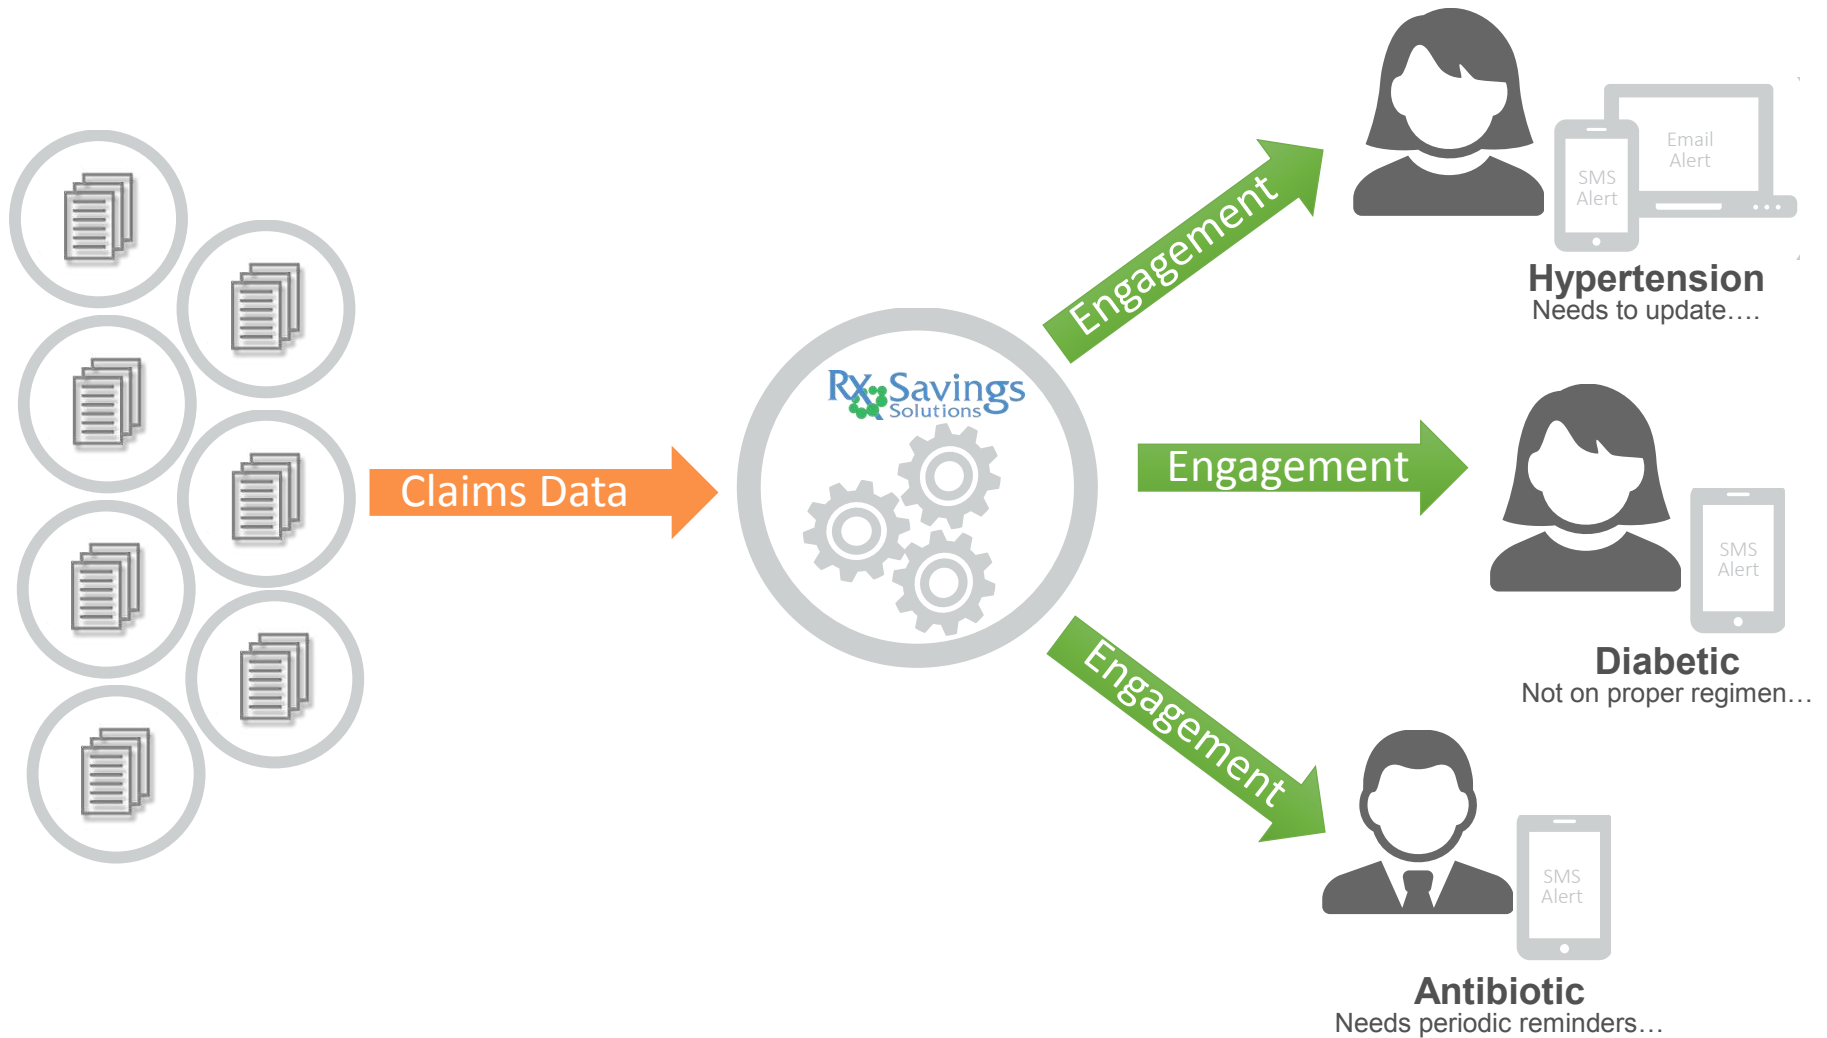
Claims Data

RX Savings Solutions

Engagement

Engagement

Engagement

SMS Alert

Email Alert

Hypertension
Needs to update….

SMS Alert

Diabetic
Not on proper regimen…

SMS Alert

Antibiotic
Needs periodic reminders…